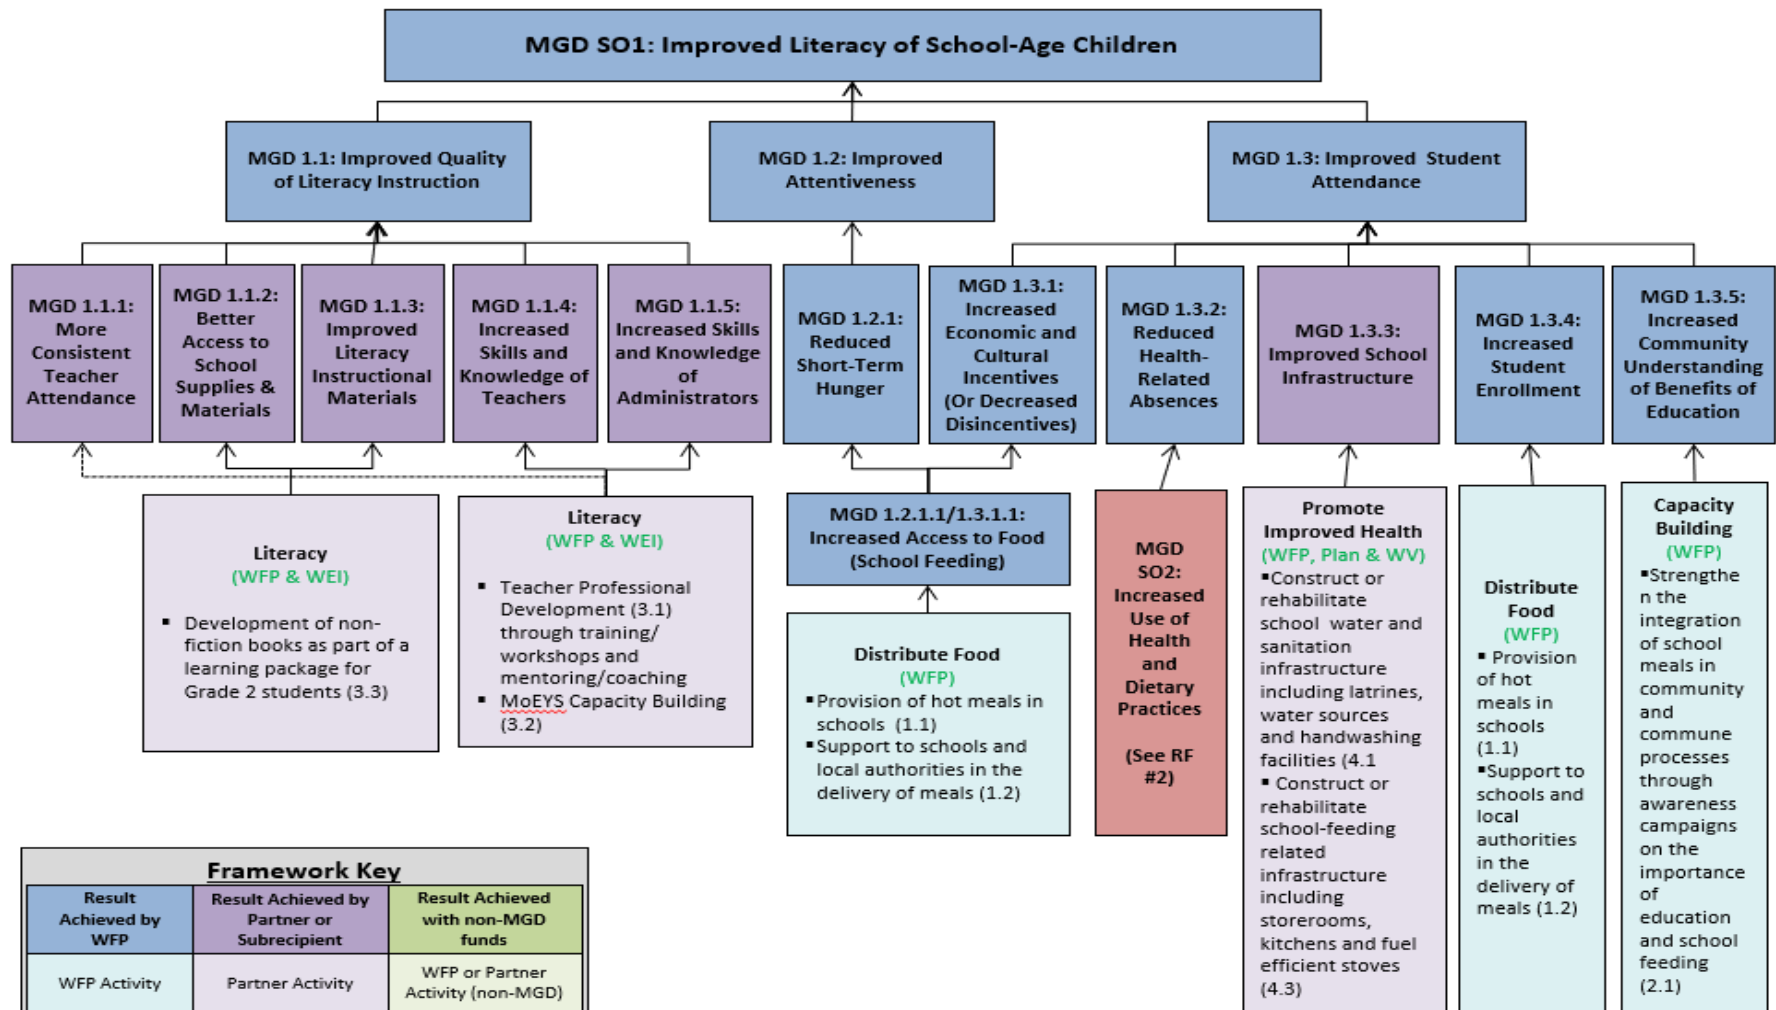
MGD SO1: Improved Literacy of School-Age Children

MGD 1.1: Improved Quality of Literacy Instruction

MGD 1.2: Improved Attentiveness

MGD 1.3: Improved Student Attendance

MGD 1.1.1: More Consistent Teacher Attendance

MGD 1.1.2: Better Access to School Supplies & Materials

MGD 1.1.3: Improved Literacy Instructional Materials

MGD 1.1.4: Increased Skills and Knowledge of Teachers

MGD 1.1.5: Increased Skills and Knowledge of Administrators

MGD 1.2.1: Reduced Short-Term Hunger

MGD 1.3.1: Increased Economic and Cultural Incentives (Or Decreased Disincentives)

MGD 1.3.2: Reduced Health-Related Absences

MGD 1.3.3: Improved School Infrastructure

MGD 1.3.4: Increased Student Enrollment

MGD 1.3.5: Increased Community Understanding of Benefits of Education

Literacy
(WFP & WEI)
▪ Development of non-fiction books as part of a learning package for Grade 2 students (3.3)

Literacy
(WFP & WEI)
▪ Teacher Professional Development (3.1) through training/ workshops and mentoring/coaching
▪ MoEYS Capacity Building (3.2)

MGD 1.2.1.1/1.3.1.1: Increased Access to Food (School Feeding)

Distribute Food
(WFP)
▪Provision of hot meals in schools (1.1)
▪Support to schools and local authorities in the delivery of meals (1.2)

MGD SO2: Increased Use of Health and Dietary Practices

(See RF #2)

Promote Improved Health
(WFP, Plan & WV)
▪Construct or rehabilitate school water and sanitation infrastructure including latrines, water sources and handwashing facilities (4.1
▪ Construct or rehabilitate school-feeding related infrastructure including storerooms, kitchens and fuel efficient stoves (4.3)

Distribute Food
(WFP)
▪ Provision of hot meals in schools (1.1)
▪Support to schools and local authorities in the delivery of meals (1.2)

Capacity Building
(WFP)
▪Strengthen the integration of school meals in community and commune processes through awareness campaigns on the importance of education and school feeding (2.1)

Framework Key

| Result Achieved by WFP | Result Achieved by Partner or Subrecipient | Result Achieved with non-MGD funds |
|---|---|---|
| WFP Activity | Partner Activity | WFP or Partner Activity (non-MGD) |